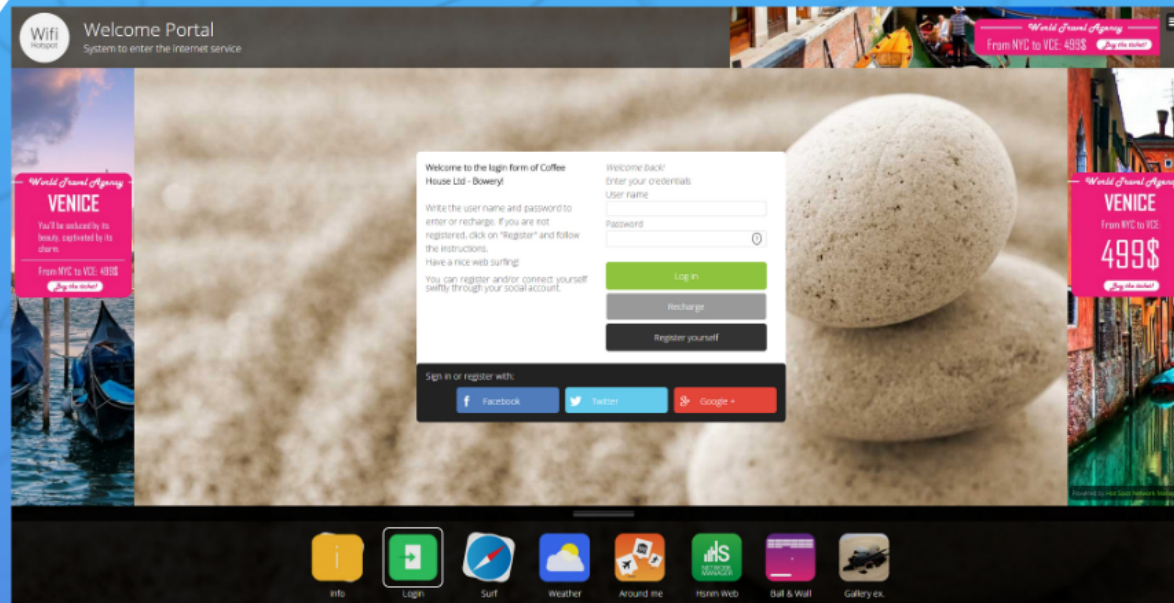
Wifi Hotspot

Welcome Portal
System to enter the internet service

World Travel Agency
From NYC to VCE: 499$
Buy the ticket!

World Travel Agency
VENICE
You'll be seduced by its beauty, captivated by its charm.
From NYC to VCE: 499$
Buy the ticket!

World Travel Agency
VENICE
From NYC to VCE
499$
Buy the ticket!

Welcome to the login form of Coffee House Ltd - Bowery!

Write the user name and password to enter or recharge. If you are not registered, click on "Register" and follow the instructions.
Have a nice web surfing!

You can register and/or connect yourself swiftly through your social account.

Welcome back!
Enter your credentials
User name
Password

Log in
Recharge
Register yourself

Sign in or register with:
Facebook
Twitter
Google +

Powered by Hot Spot Network Manager

Info
Login
Surf
Weather
Around me
Hsnm Web
Ball & Wall
Gallery ex.